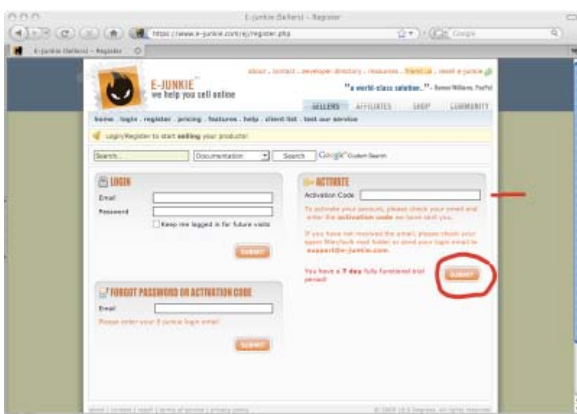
E-junkie (Sellers) - Register

https://www.e-junkie.com/ej/register.php

Google

E-junkie (Sellers) - Register

E-JUNKIE
we help you sell online

about . contact . developer directory . resources . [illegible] . meet e-junkie

"a world-class solution." - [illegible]

SELLERS AFFILIATES SHOP COMMUNITY

home . login . register . pricing . features . help . client list . test our service

Login/Register to start selling your products!

Search... Documentation Search Google Custom Search

LOGIN

Email

Password

Keep me logged in for future visits

SUBMIT

ACTIVATE

Activation Code

To activate your account, please check your email and enter the activation code we have sent you.

If you have not received the email, please check your spam filter/bulk mail folder or send your login email to support@e-junkie.com.

You have a 7 day fully functional trial period!

SUBMIT

FORGOT PASSWORD OR ACTIVATION CODE

Email

Please enter your E-junkie login email

SUBMIT

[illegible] © 2009 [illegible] All rights reserved.